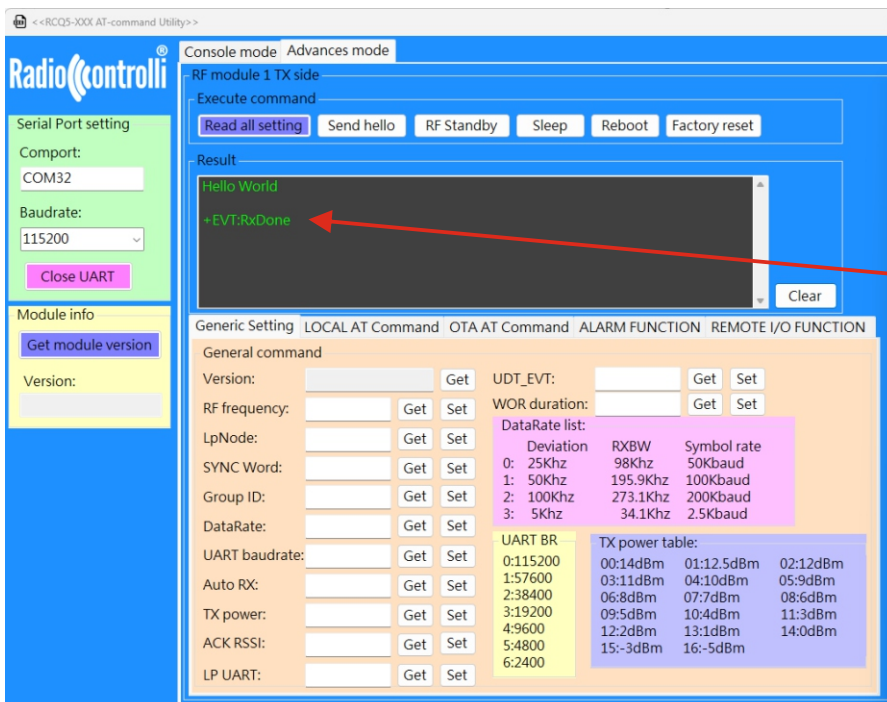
<<RCQ5-XXX AT-command Utility>>

Radiocontrolli®

Serial Port setting
Comport:
COM32
Baudrate:
115200
Close UART

Module info
Get module version
Version:

Console mode | Advances mode

RF module 1 TX side
Execute command
Read all setting | Send hello | RF Standby | Sleep | Reboot | Factory reset

Result
Hello World

+EVT:RxDone

Clear

Generic Setting | LOCAL AT Command | OTA AT Command | ALARM FUNCTION | REMOTE I/O FUNCTION

General command
Version: Get
RF frequency: Get Set
LpNode: Get Set
SYNC Word: Get Set
Group ID: Get Set
DataRate: Get Set
UART baudrate: Get Set
Auto RX: Get Set
TX power: Get Set
ACK RSSI: Get Set
LP UART: Get Set

UDT_EVT: Get Set
WOR duration: Get Set

DataRate list:
| | Deviation | RXBW | Symbol rate |
|---|---|---|---|
| 0: | 25Khz | 98Khz | 50Kbaud |
| 1: | 50Khz | 195.9Khz | 100Kbaud |
| 2: | 100Khz | 273.1Khz | 200Kbaud |
| 3: | 5Khz | 34.1Khz | 2.5Kbaud |

UART BR
0:115200
1:57600
2:38400
3:19200
4:9600
5:4800
6:2400

TX power table:
| | | |
|---|---|---|
| 00:14dBm | 01:12.5dBm | 02:12dBm |
| 03:11dBm | 04:10dBm | 05:9dBm |
| 06:8dBm | 07:7dBm | 08:6dBm |
| 09:5dBm | 10:4dBm | 11:3dBm |
| 12:2dBm | 13:1dBm | 14:0dBm |
| 15:-3dBm | 16:-5dBm | |